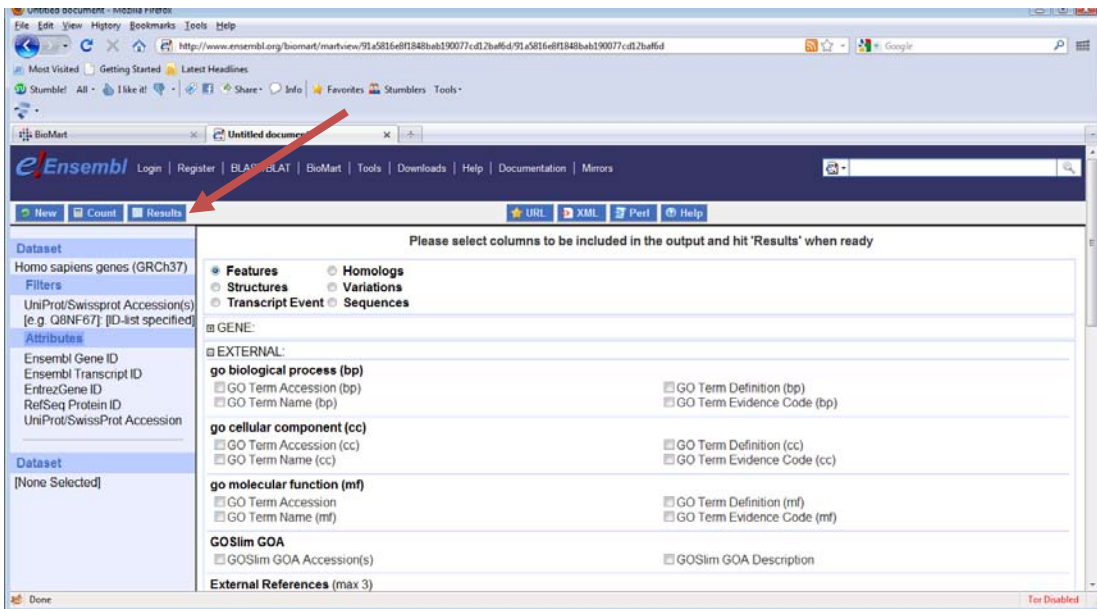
Untitled document - Mozilla Firefox
File Edit View History Bookmarks Tools Help
http://www.ensembl.org/biomart/martview/91a5816e8f1848bab190077cd12baf6d/91a5816e8f1848bab190077cd12baf6d
Google
Most Visited Getting Started Latest Headlines
Stumble! All I like it! Share Info Favorites Stumblers Tools
BioMart × Untitled document ×
Ensembl Login | Register | BLAST/BLAT | BioMart | Tools | Downloads | Help | Documentation | Mirrors
New Count Results
URL XML Perl Help
Dataset
Homo sapiens genes (GRCh37)
Filters
UniProt/Swissprot Accession(s) [e.g. Q8NF67]: [ID-list specified]
Attributes
Ensembl Gene ID
Ensembl Transcript ID
EntrezGene ID
RefSeq Protein ID
UniProt/SwissProt Accession
Dataset
[None Selected]
Please select columns to be included in the output and hit 'Results' when ready
Features Homologs
Structures Variations
Transcript Event Sequences
GENE:
EXTERNAL:
go biological process (bp)
GO Term Accession (bp) GO Term Definition (bp)
GO Term Name (bp) GO Term Evidence Code (bp)
go cellular component (cc)
GO Term Accession (cc) GO Term Definition (cc)
GO Term Name (cc) GO Term Evidence Code (cc)
go molecular function (mf)
GO Term Accession GO Term Definition (mf)
GO Term Name (mf) GO Term Evidence Code (mf)
GOSlim GOA
GOSlim GOA Accession(s) GOSlim GOA Description
External References (max 3)
Done
Tor Disabled